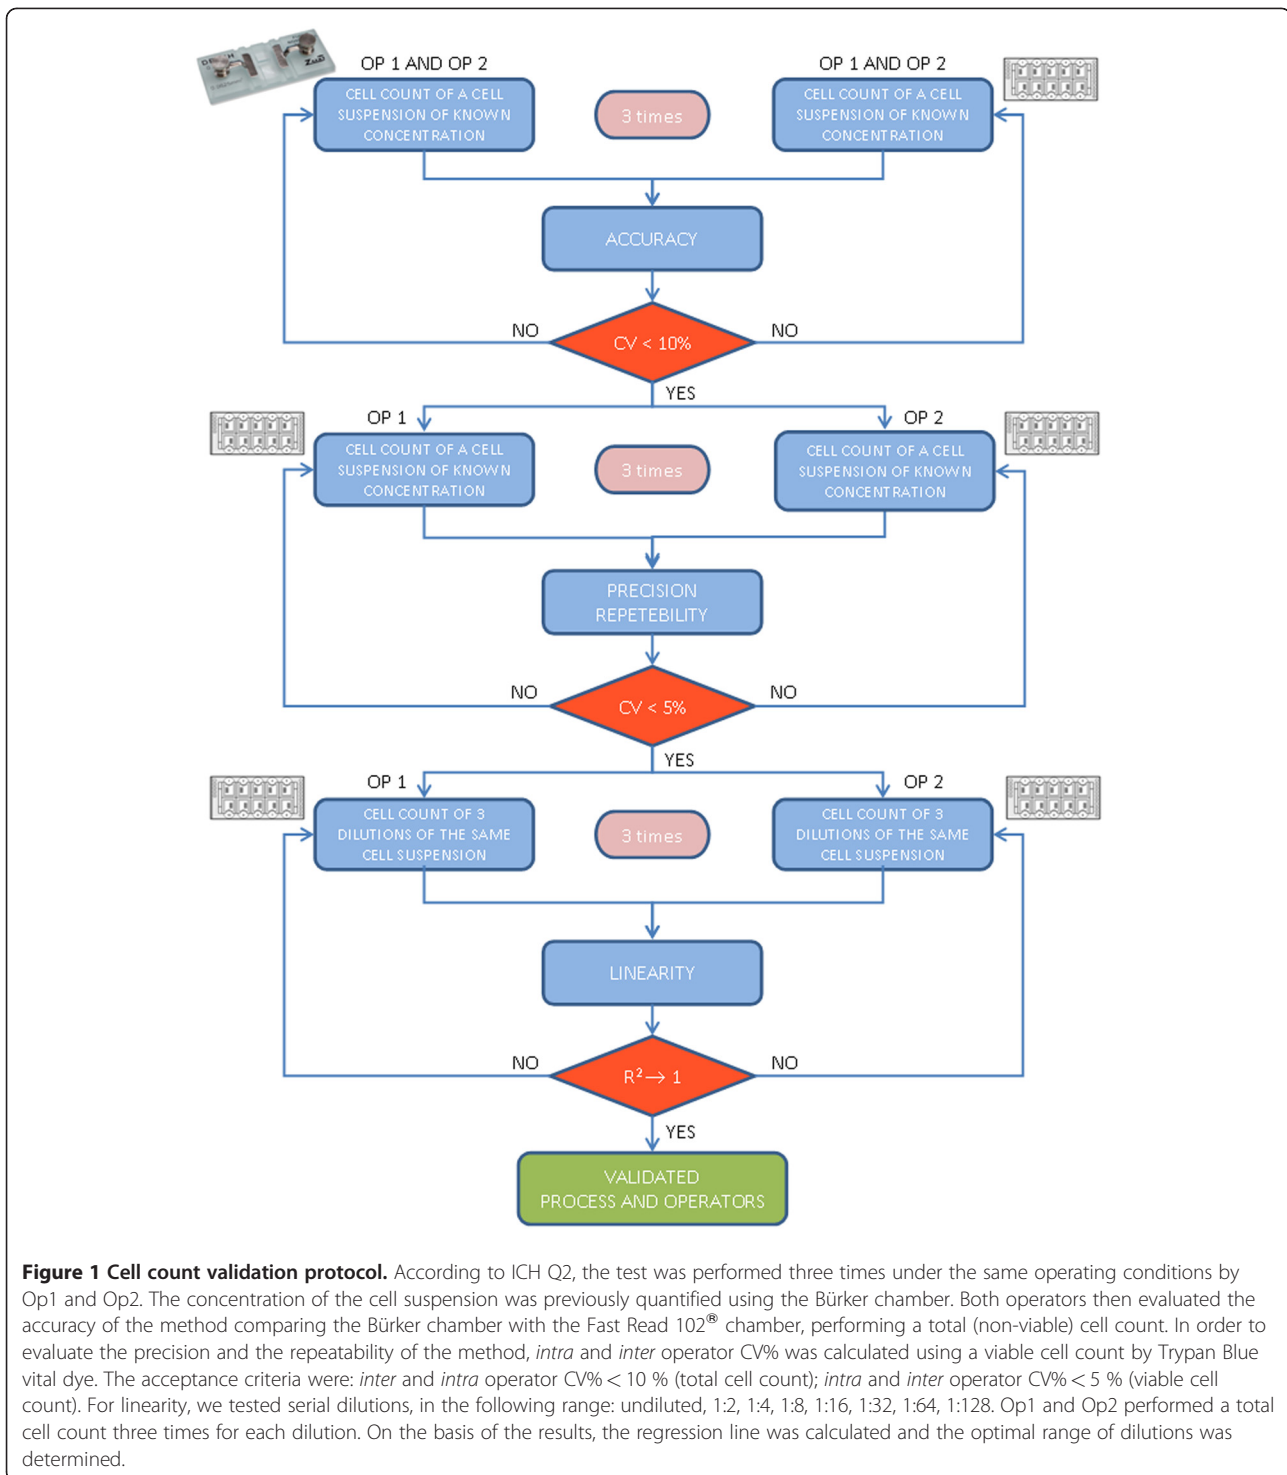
OP 1 AND OP 2
CELL COUNT OF A CELL SUSPENSION OF KNOWN CONCENTRATION

3 times

OP 1 AND OP 2
CELL COUNT OF A CELL SUSPENSION OF KNOWN CONCENTRATION

ACCURACY

NO
CV < 10%
NO

YES

OP 1
CELL COUNT OF A CELL SUSPENSION OF KNOWN CONCENTRATION

3 times

OP 2
CELL COUNT OF A CELL SUSPENSION OF KNOWN CONCENTRATION

PRECISION REPETEBILITY

NO
CV < 5%
NO

YES

OP 1
CELL COUNT OF 3 DILUTIONS OF THE SAME CELL SUSPENSION

3 times

OP 2
CELL COUNT OF 3 DILUTIONS OF THE SAME CELL SUSPENSION

LINEARITY

NO
$R^2 \rightarrow 1$
NO

YES

VALIDATED PROCESS AND OPERATORS

**Figure 1 Cell count validation protocol.** According to ICH Q2, the test was performed three times under the same operating conditions by Op1 and Op2. The concentration of the cell suspension was previously quantified using the Bürker chamber. Both operators then evaluated the accuracy of the method comparing the Bürker chamber with the Fast Read 102® chamber, performing a total (non-viable) cell count. In order to evaluate the precision and the repeatability of the method, *intra* and *inter* operator CV% was calculated using a viable cell count by Trypan Blue vital dye. The acceptance criteria were: *inter* and *intra* operator CV% < 10 % (total cell count); *intra* and *inter* operator CV% < 5 % (viable cell count). For linearity, we tested serial dilutions, in the following range: undiluted, 1:2, 1:4, 1:8, 1:16, 1:32, 1:64, 1:128. Op1 and Op2 performed a total cell count three times for each dilution. On the basis of the results, the regression line was calculated and the optimal range of dilutions was determined.